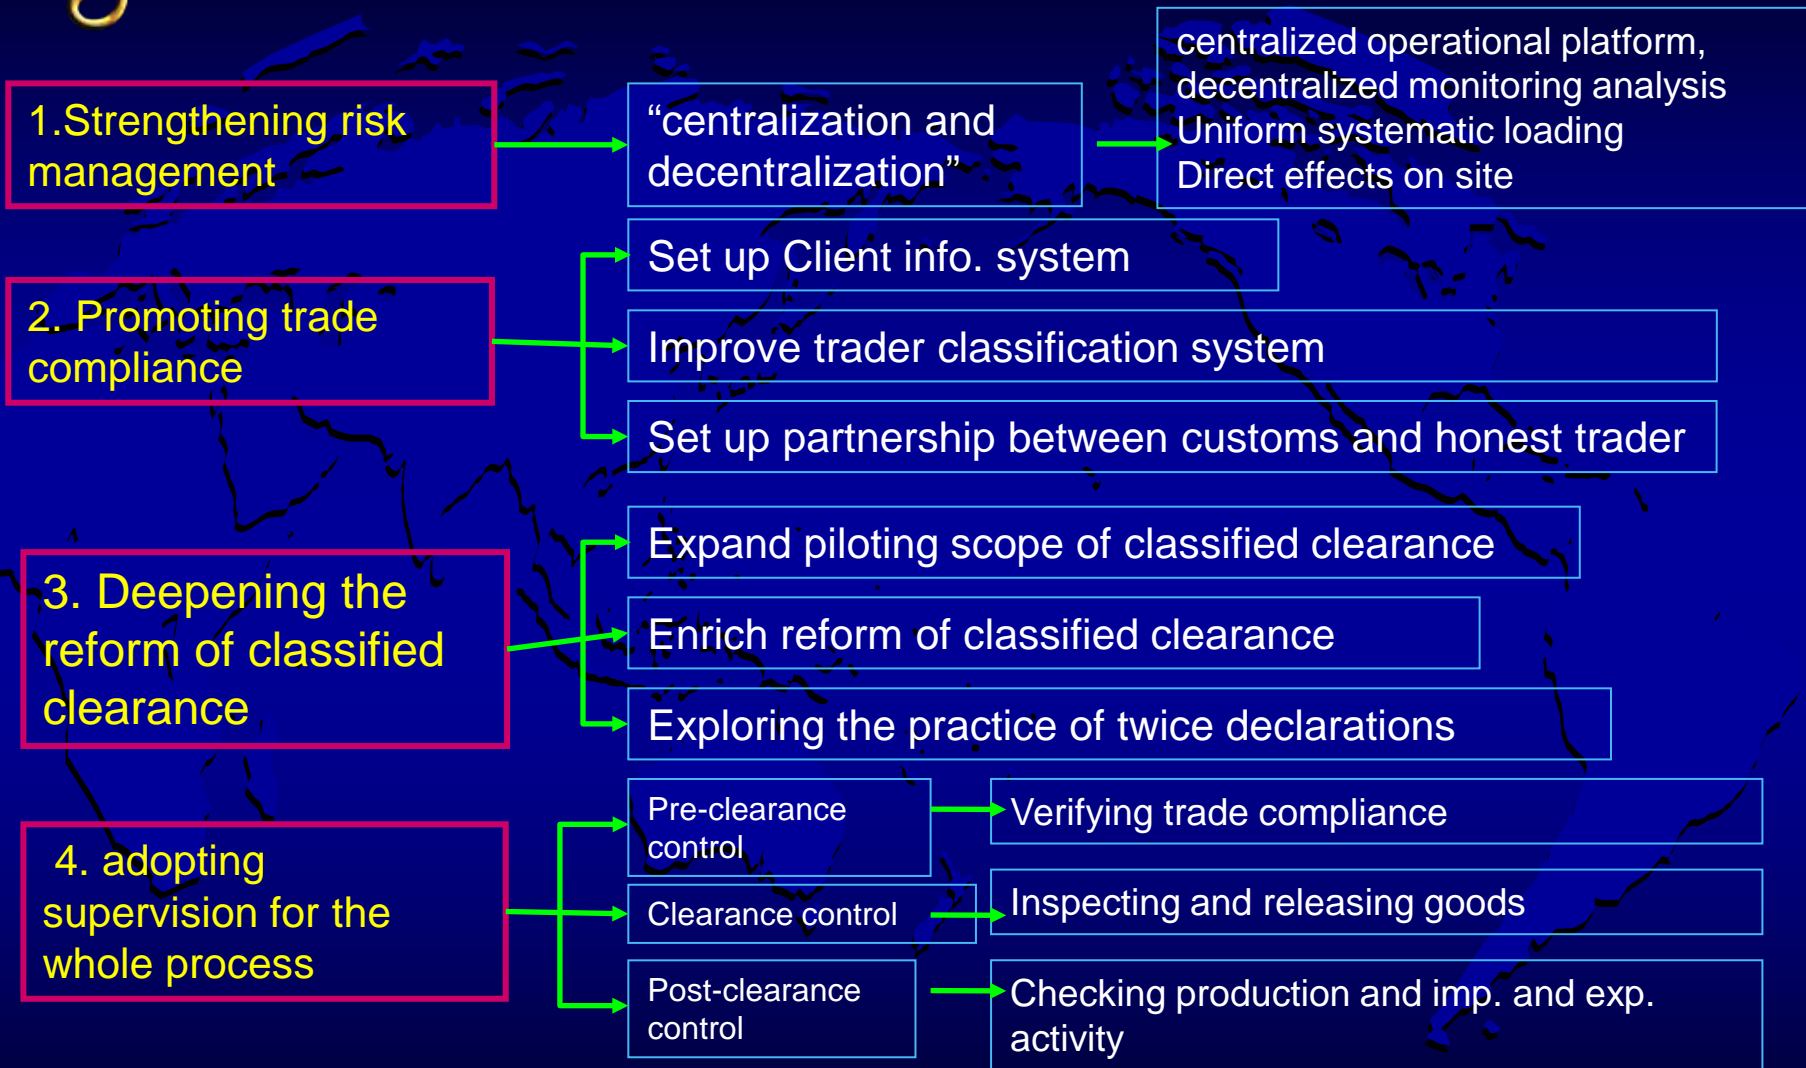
1.Strengthening risk management

“centralization and decentralization”

centralized operational platform, decentralized monitoring analysis
Uniform systematic loading
Direct effects on site

2. Promoting trade compliance

Set up Client info. system

Improve trader classification system

Set up partnership between customs and honest trader

3. Deepening the reform of classified clearance

Expand piloting scope of classified clearance

Enrich reform of classified clearance

Exploring the practice of twice declarations

4. adopting supervision for the whole process

Pre-clearance control

Verifying trade compliance

Clearance control

Inspecting and releasing goods

Post-clearance control

Checking production and imp. and exp. activity